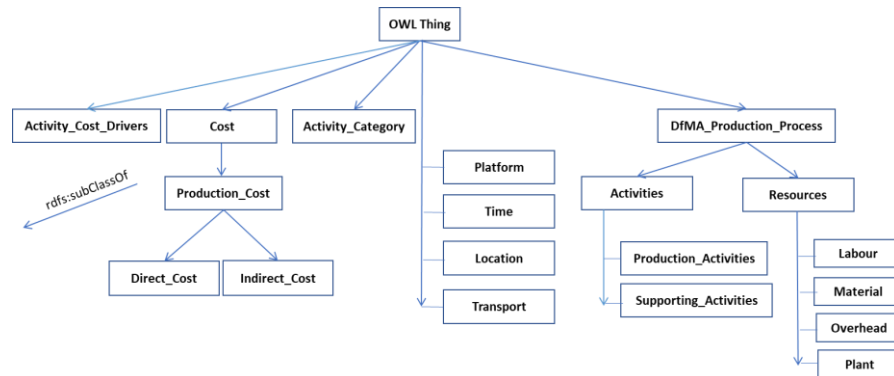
OWL Thing

Activity_Cost_Drivers

Cost

Activity_Category

DfMA_Production_Process

Production_Cost

rdfs:subClassOf

Direct_Cost

Indirect_Cost

Platform

Time

Location

Transport

Activities

Resources

Production_Activities

Supporting_Activities

Labour

Material

Overhead

Plant